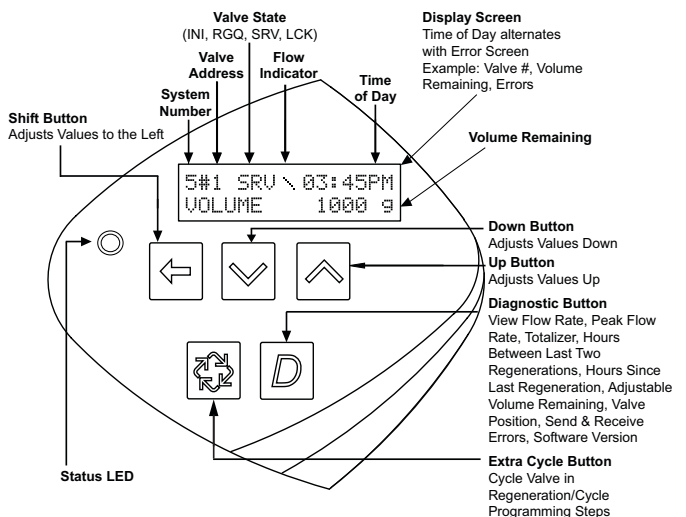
Valve State
(INI, RGQ, SRV, LCK)

Display Screen
Time of Day alternates with Error Screen
Example: Valve #, Volume Remaining, Errors

Valve Address

Flow Indicator

System Number

Time of Day

Shift Button
Adjusts Values to the Left

Volume Remaining

5#1 SRV \ 03:45PM
VOLUME 1000 g

Down Button
Adjusts Values Down

Up Button
Adjusts Values Up

Diagnostic Button
View Flow Rate, Peak Flow Rate, Totalizer, Hours Between Last Two Regenerations, Hours Since Last Regeneration, Adjustable Volume Remaining, Valve Position, Send & Receive Errors, Software Version

D

Status LED

Extra Cycle Button
Cycle Valve in Regeneration/Cycle Programming Steps